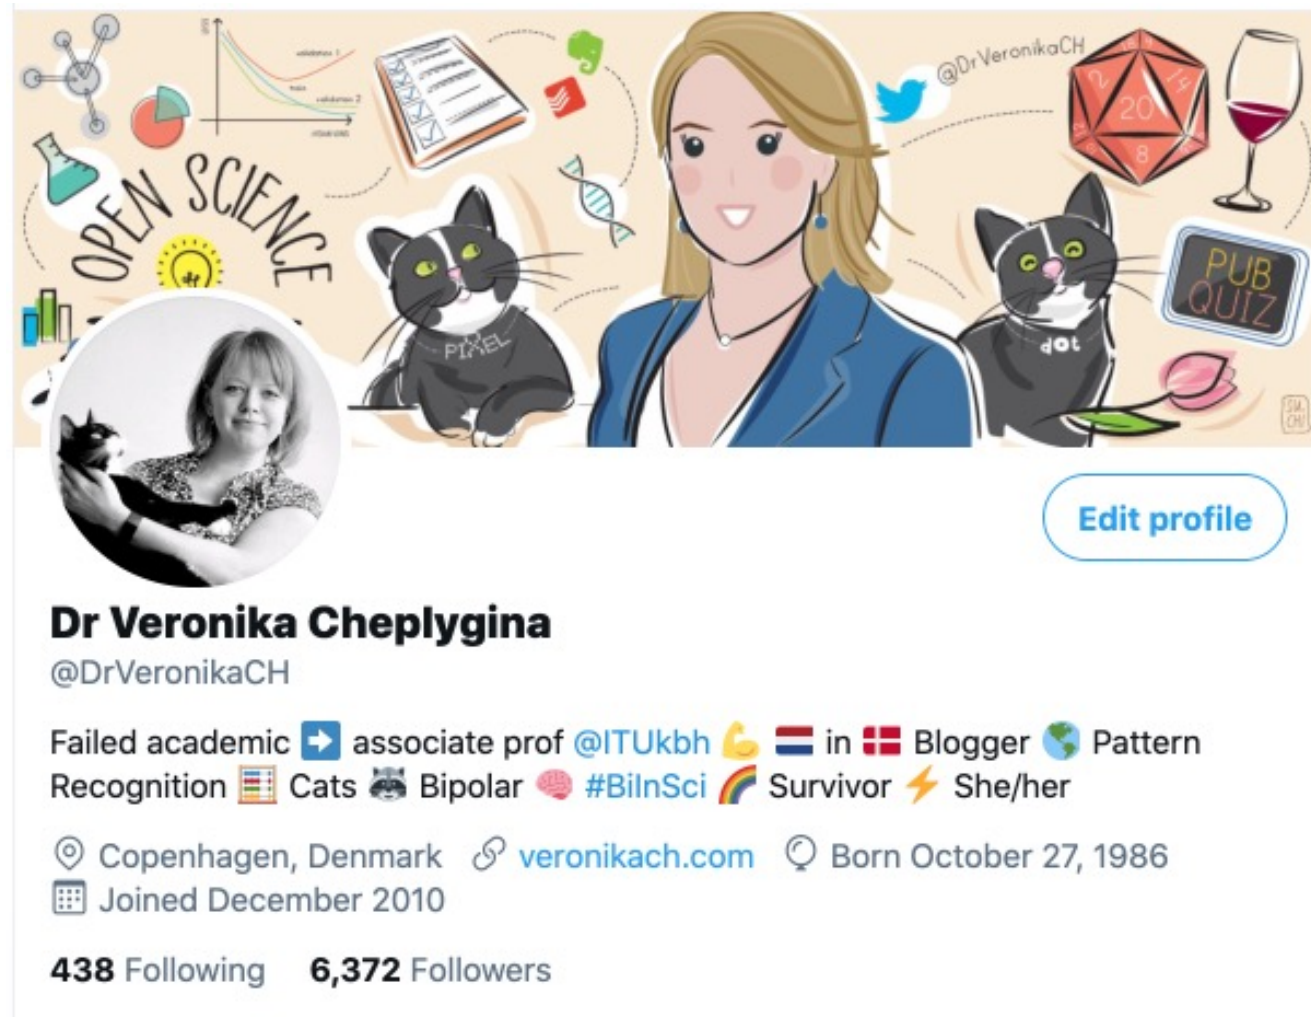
OPEN SCIENCE

@DrVeronikaCH

20

PUB QUIZ

PIXEL

dot

Edit profile

Dr Veronika Cheplygina
@DrVeronikaCH

Failed academic ➡️ associate prof @ITUkbh 💪 🇳🇱 in 🇩🇰 Blogger 🌎 Pattern Recognition 🧮 Cats 🦝 Bipolar 🧠 #BiInSci 🌈 Survivor ⚡ She/her

Copenhagen, Denmark veronikach.com Born October 27, 1986
Joined December 2010

438 Following 6,372 Followers